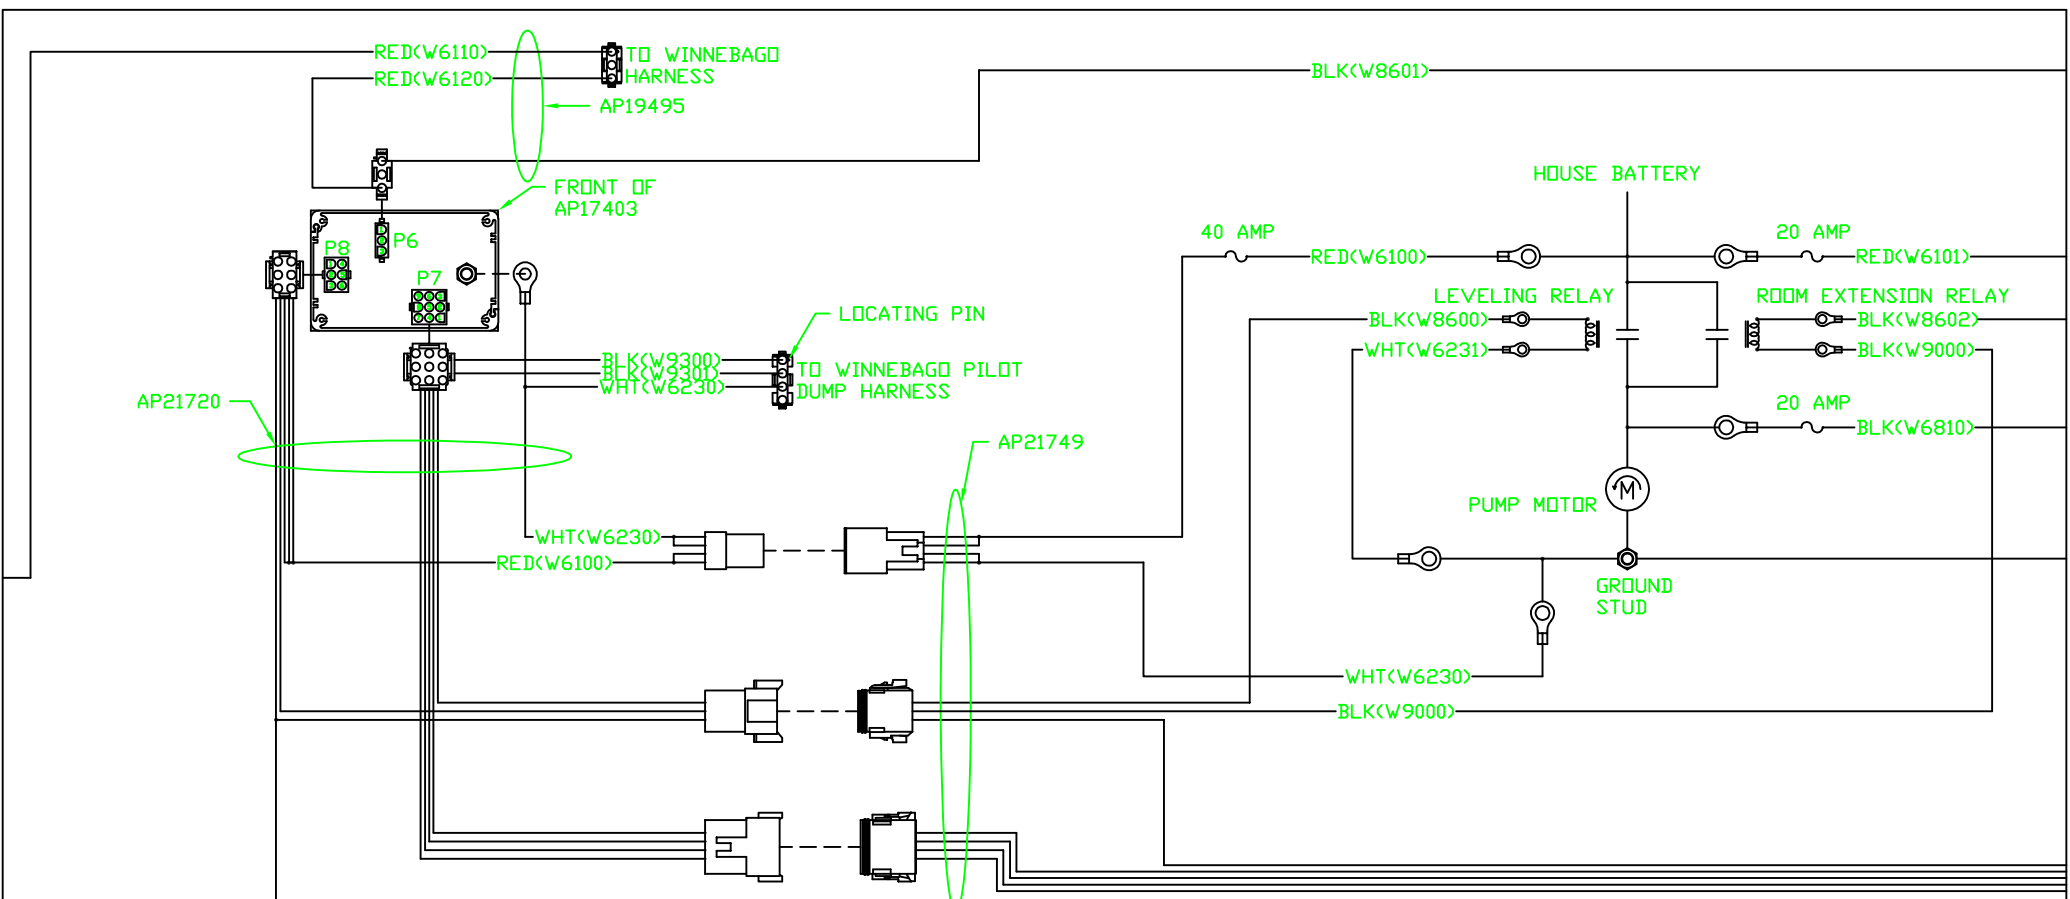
RED(W6110)
RED(W6120)
TO WINNEBAGO HARNESS
AP19495
BLK(W8601)
FRONT OF AP17403
P6
P8
P7
HOUSE BATTERY
40 AMP
RED(W6100)
20 AMP
RED(W6101)
LEVELING RELAY
ROOM EXTENSION RELAY
LOCATING PIN
BLK(W8600)
BLK(W8602)
WHT(W6231)
BLK(W9000)
BLK(W9300)
BLK(W9301)
WHT(W6230)
TO WINNEBAGO PILOT DUMP HARNESS
AP21720
20 AMP
BLK(W6810)
AP21749
PUMP MOTOR
M
WHT(W6230)
RED(W6100)
GROUND STUD
WHT(W6230)
BLK(W9000)